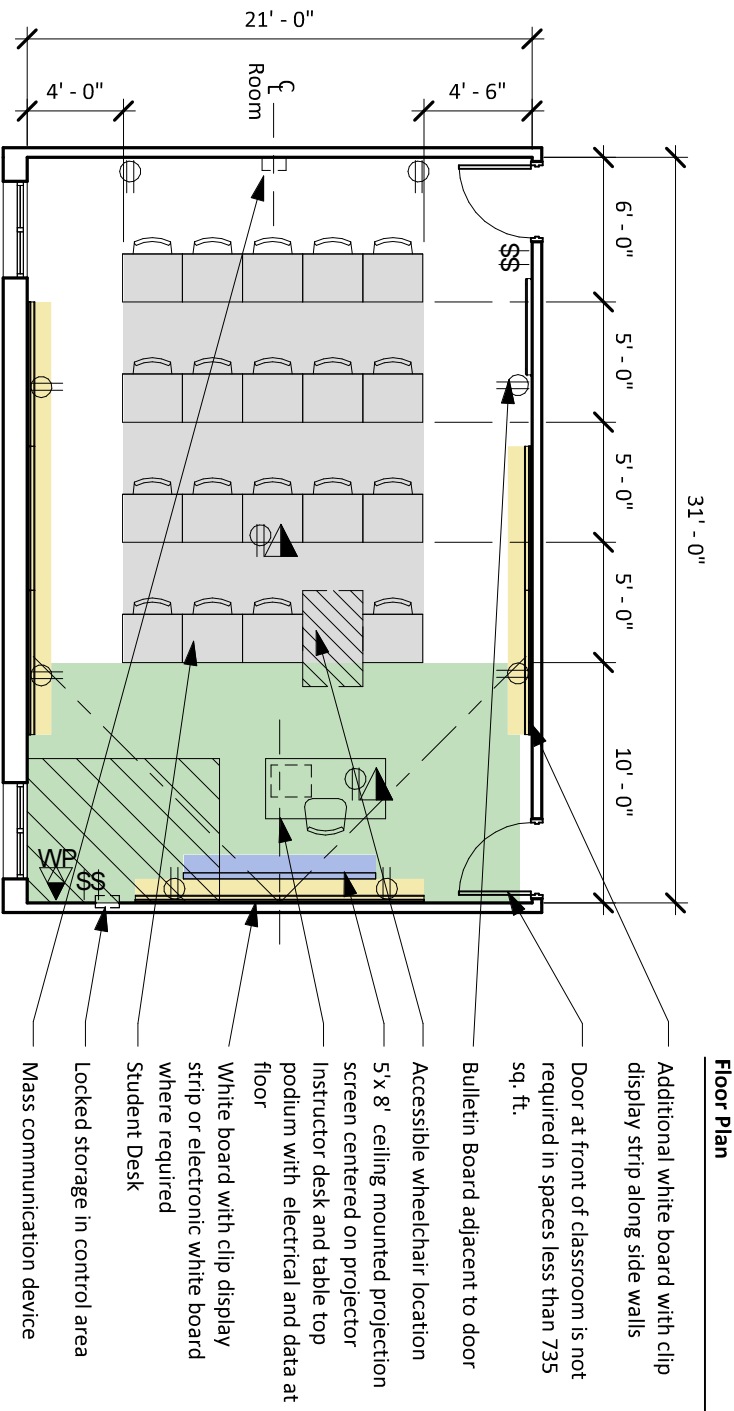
Floor Plan

Additional white board with clip display strip along side walls

Door at front of classroom is not required in spaces less than 735 sq. ft.

Bulletin Board adjacent to door

Accessible wheelchair location

5'x 8' ceiling mounted projection screen centered on projector

Instructor desk and table top podium with electrical and data at floor

White board with clip display strip or electronic white board where required

Student Desk

Locked storage in control area

Mass communication device

21' - 0"

4' - 0"

4' - 6"

℄ Room

31' - 0"

6' - 0"

5' - 0"

5' - 0"

5' - 0"

10' - 0"

$\$$

WP

$\$$